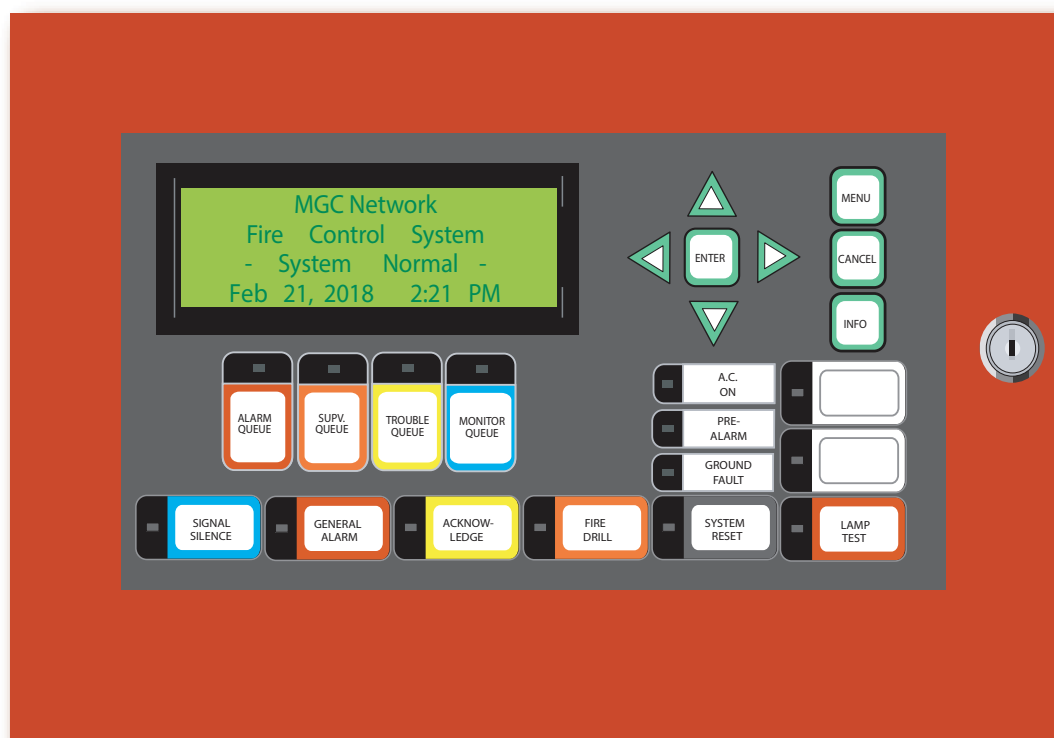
MGC Network
Fire Control System
- System Normal -
Feb 21, 2018 2:21 PM

MENU
ENTER
CANCEL
INFO

ALARM QUEUE
SUPV. QUEUE
TROUBLE QUEUE
MONITOR QUEUE

A.C. ON
PRE-ALARM
GROUND FAULT

SIGNAL SILENCE
GENERAL ALARM
ACKNOW-LEDGE
FIRE DRILL
SYSTEM RESET
LAMP TEST